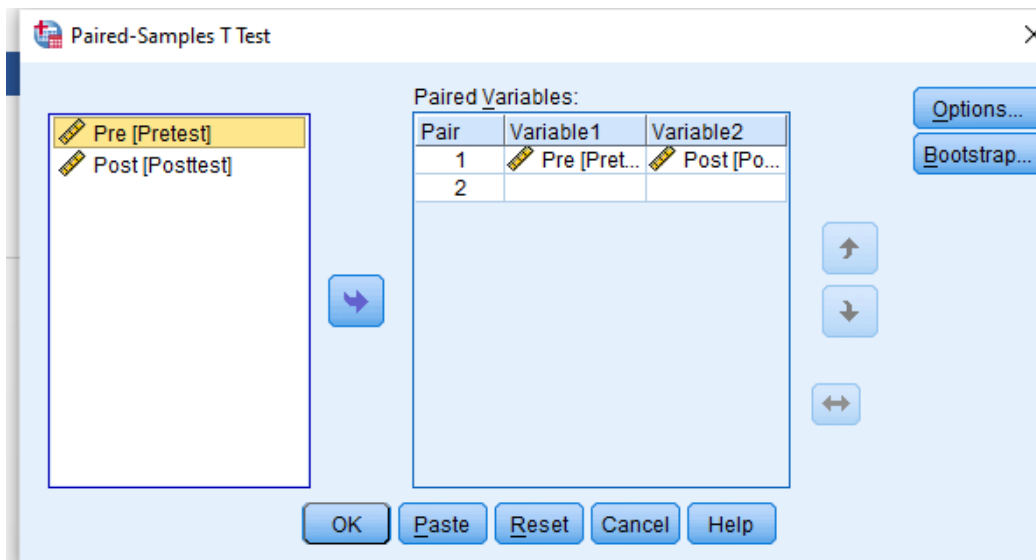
Paired-Samples T Test

Pre [Pretest]
Post [Posttest]

Paired Variables:

| Pair | Variable1 | Variable2 |
|---|---|---|
| 1 | Pre [Pret... | Post [Po... |
| 2 | | |

Options...
Bootstrap...

OK
Paste
Reset
Cancel
Help